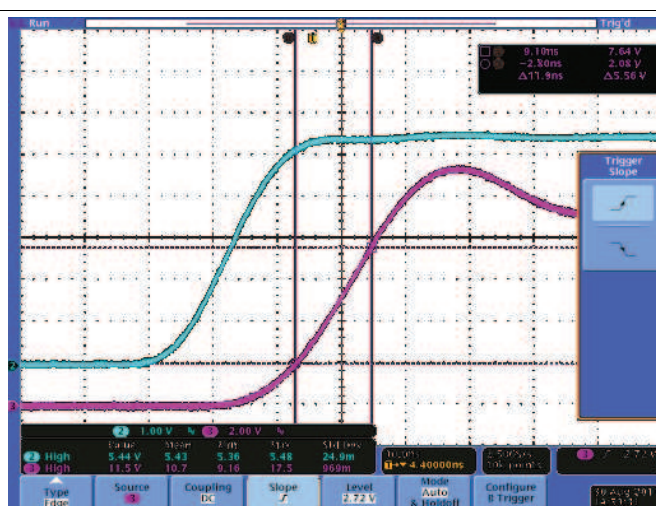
Run

Trig'd

9.10ns 7.64 V
−2.80ns 2.08 V
Δ11.9ns Δ5.56 V

Trigger Slope

2 1.00 V 3 2.00 V

Value Mean Min Max Std Dev
2 High 5.44 V 5.43 5.36 5.48 24.9m
3 High 11.5 V 10.7 9.16 17.5 969m

10.0ns
4.40000ns

2.50GS/s
10k points

3 2.72 V

Type
Edge

Source
3

Coupling
DC

Slope

Level
2.72 V

Mode
Auto
& Holdoff

Configure
B Trigger

30 Aug 201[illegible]
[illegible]